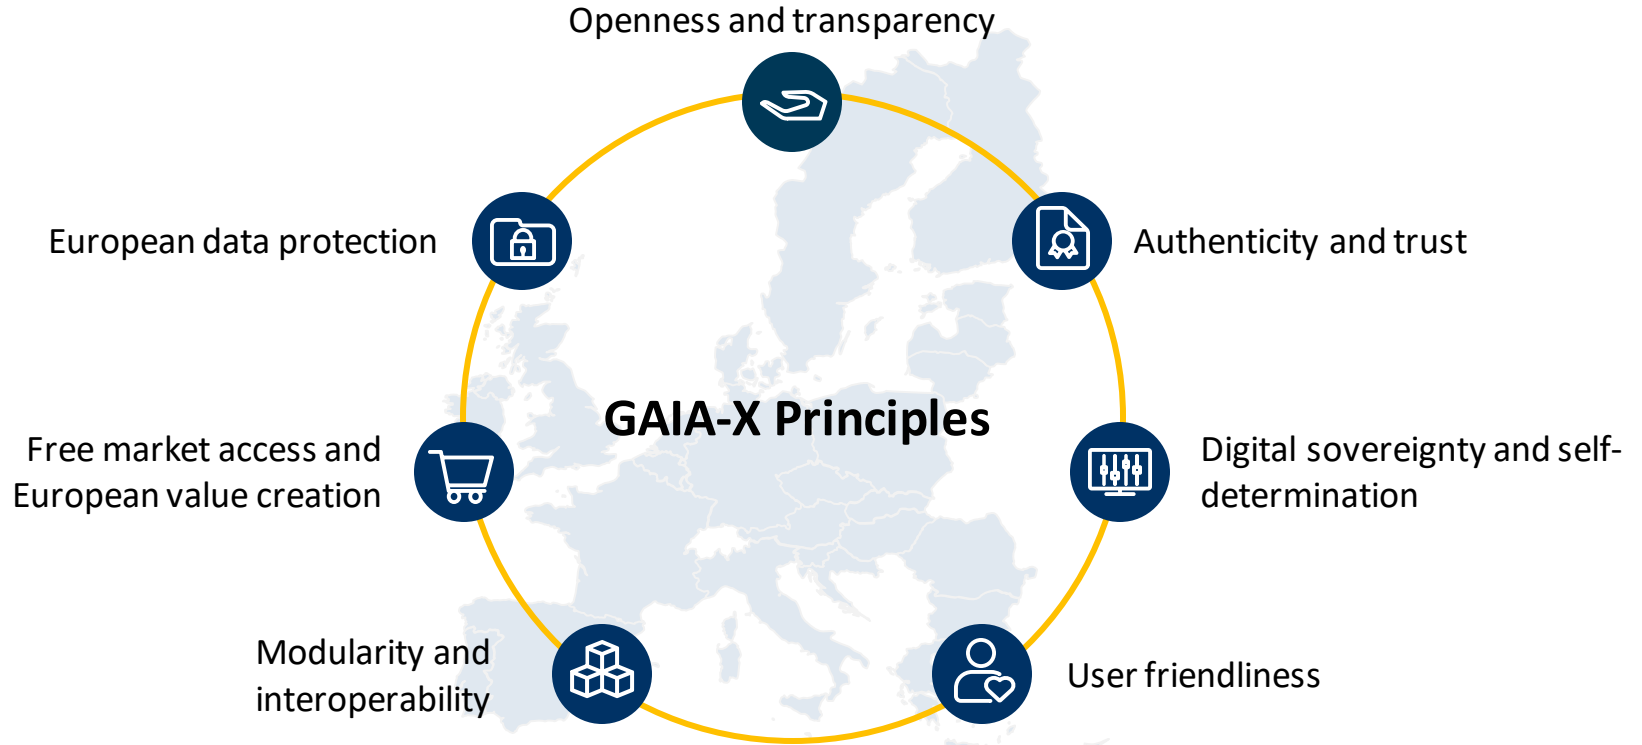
Openness and transparency

European data protection

Authenticity and trust

GAIA-X Principles

Free market access and European value creation

Digital sovereignty and self-determination

Modularity and interoperability

User friendliness